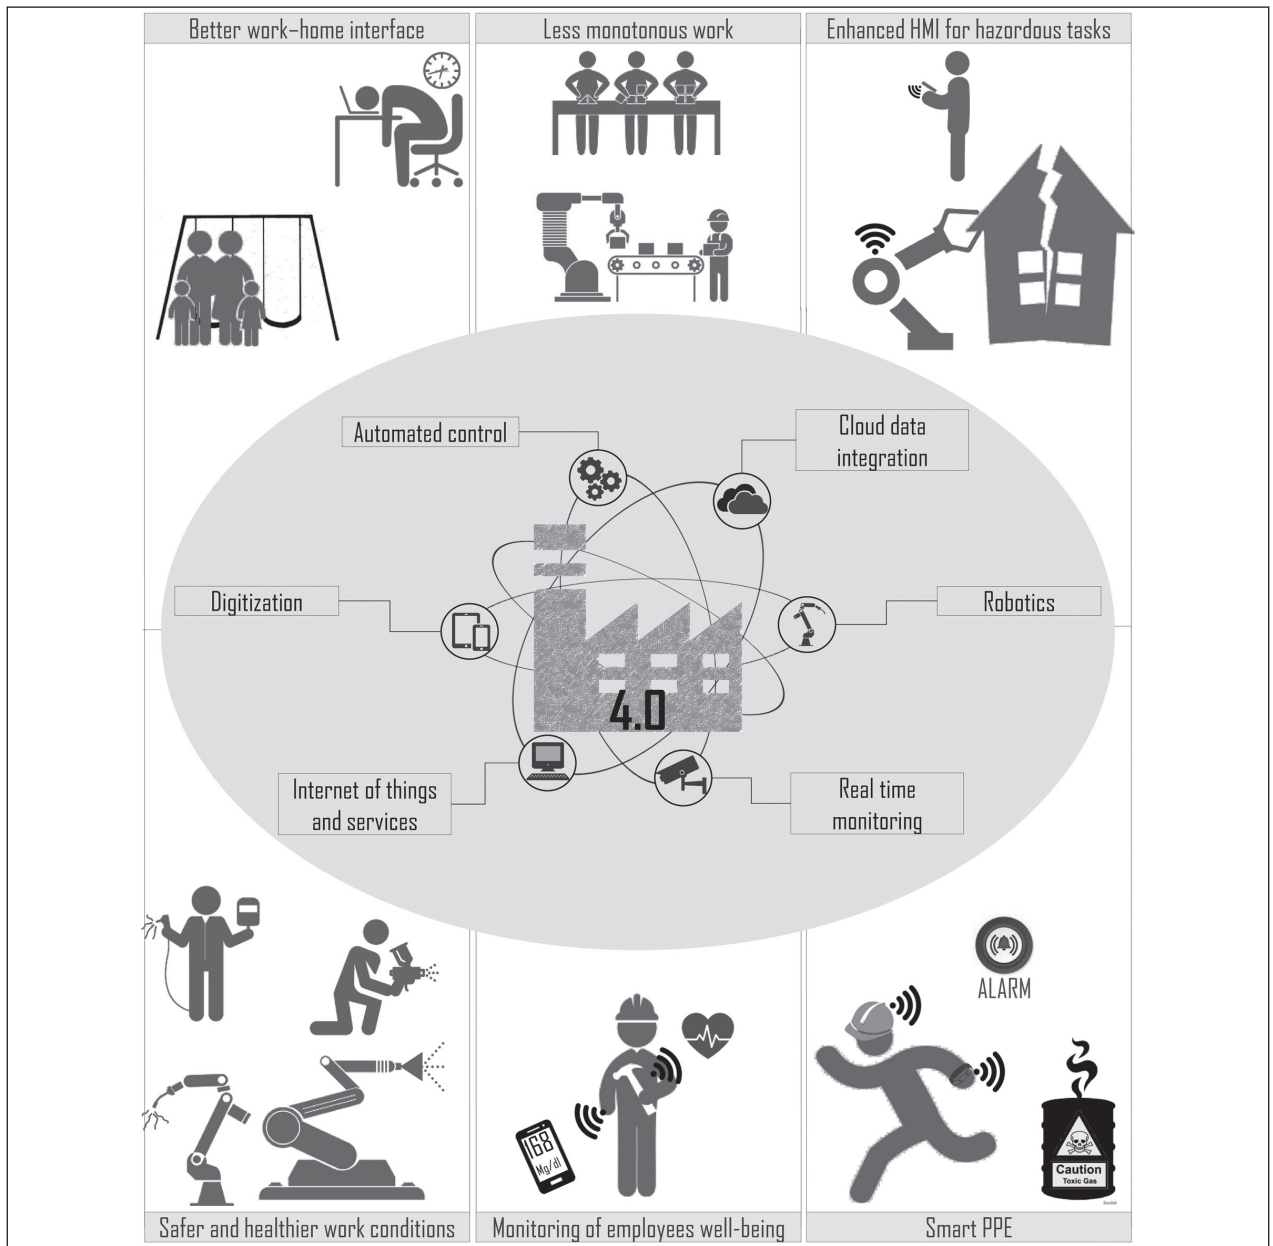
Better work–home interface

Less monotonous work

Enhanced HMI for hazardous tasks

Automated control

Cloud data integration

Digitization

Robotics

4.0

Internet of things and services

Real time monitoring

ALARM

168 Mg/dl

Caution Toxic Gas

Safer and healthier work conditions

Monitoring of employees well-being

Smart PPE